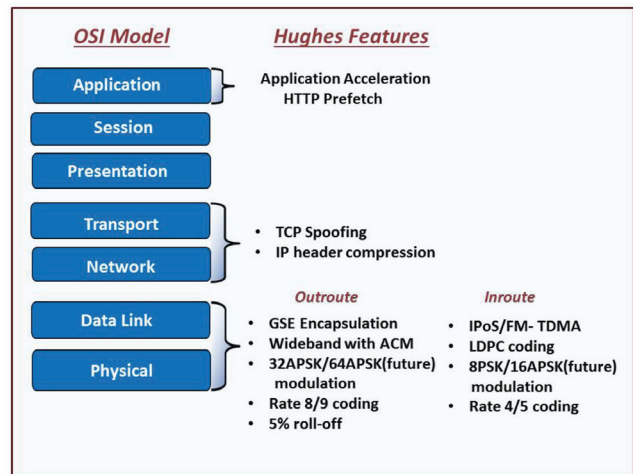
OSI Model

Hughes Features

Application

Application Acceleration
HTTP Prefetch

Session

Presentation

Transport

Network

- TCP Spoofing
- IP header compression

Data Link

Physical

Outroute

- GSE Encapsulation
- Wideband with ACM
- 32APSK/64APSK(future) modulation
- Rate 8/9 coding
- 5% roll-off

Inroute

- IPoS/FM- TDMA
- LDPC coding
- 8PSK/16APSK(future) modulation
- Rate 4/5 coding